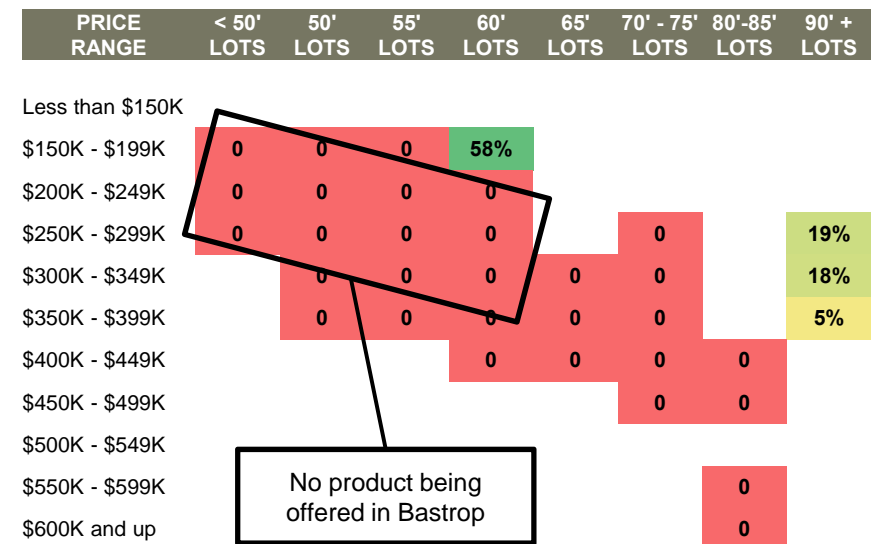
| PRICE RANGE | < 50' LOTS | 50' LOTS | 55' LOTS | 60' LOTS | 65' LOTS | 70' - 75' LOTS | 80'-85' LOTS | 90' + LOTS |
|---|---|---|---|---|---|---|---|---|
| Less than $150K | | | | | | | | |
| $150K - $199K | 0 | 0 | 0 | 58% | | | | |
| $200K - $249K | 0 | 0 | 0 | 0 | | | | |
| $250K - $299K | 0 | 0 | 0 | 0 | | 0 | | 19% |
| $300K - $349K | | 0 | 0 | 0 | 0 | 0 | | 18% |
| $350K - $399K | | 0 | 0 | 0 | 0 | 0 | | 5% |
| $400K - $449K | | | | 0 | 0 | 0 | 0 | |
| $450K - $499K | | | | | | 0 | 0 | |
| $500K - $549K | | | | | | | | |
| $550K - $599K | | | | | | | 0 | |
| $600K and up | | | | | | | 0 | |

No product being offered in Bastrop